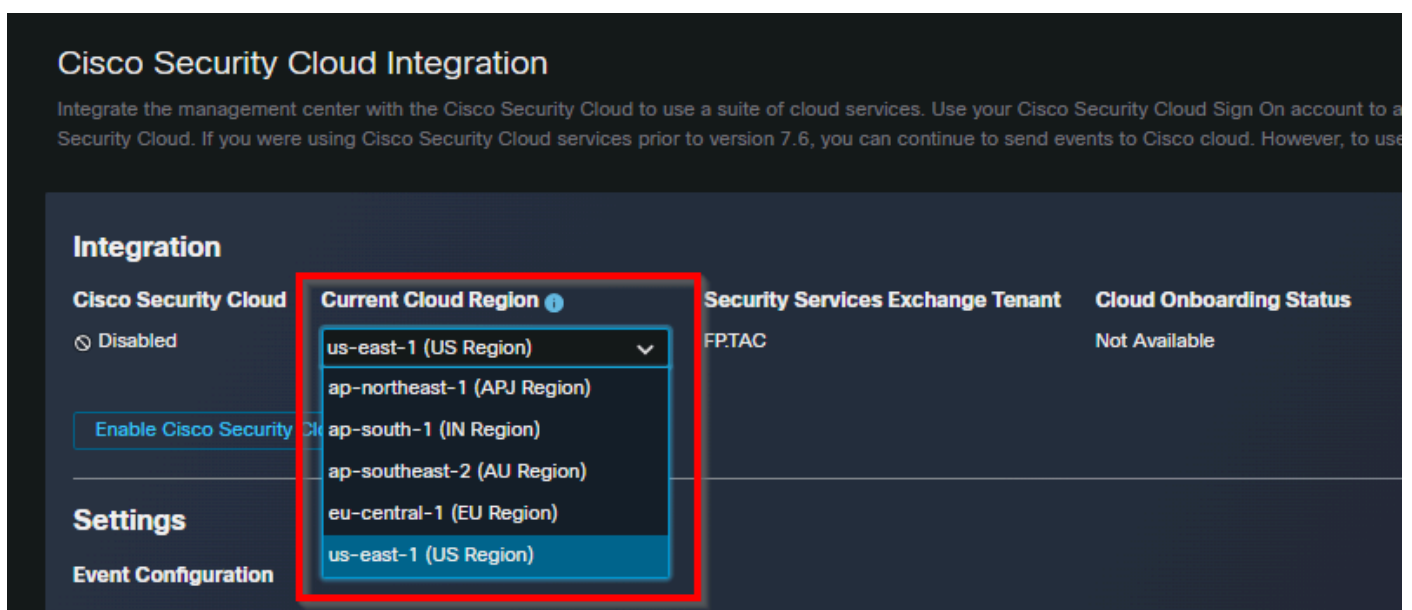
Cisco Security Cloud Integration

Integrate the management center with the Cisco Security Cloud to use a suite of cloud services. Use your Cisco Security Cloud Sign On account to a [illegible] Security Cloud. If you were using Cisco Security Cloud services prior to version 7.6, you can continue to send events to Cisco cloud. However, to use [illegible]

Integration

Cisco Security Cloud
⊘ Disabled

Current Cloud Region
us-east-1 (US Region)
ap-northeast-1 (APJ Region)
ap-south-1 (IN Region)
ap-southeast-2 (AU Region)
eu-central-1 (EU Region)
us-east-1 (US Region)

Security Services Exchange Tenant
FP.TAC

Cloud Onboarding Status
Not Available

Enable Cisco Security Cl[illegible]

Settings

Event Configuration